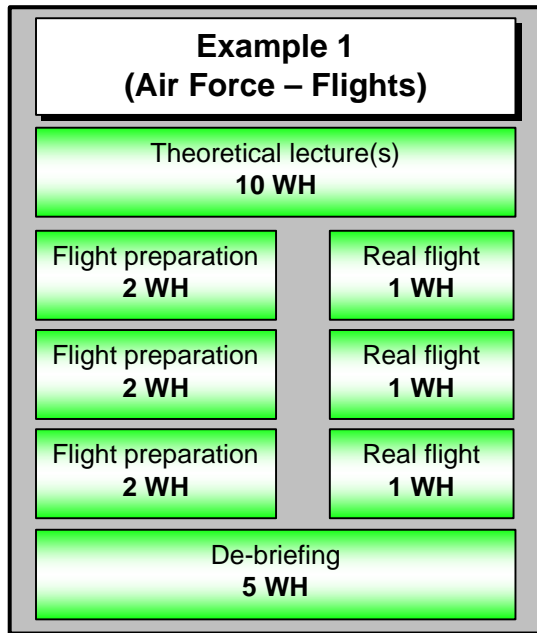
Example 1
(Air Force – Flights)

Theoretical lecture(s)
10 WH

Flight preparation
2 WH

Real flight
1 WH

Flight preparation
2 WH

Real flight
1 WH

Flight preparation
2 WH

Real flight
1 WH

De-briefing
5 WH